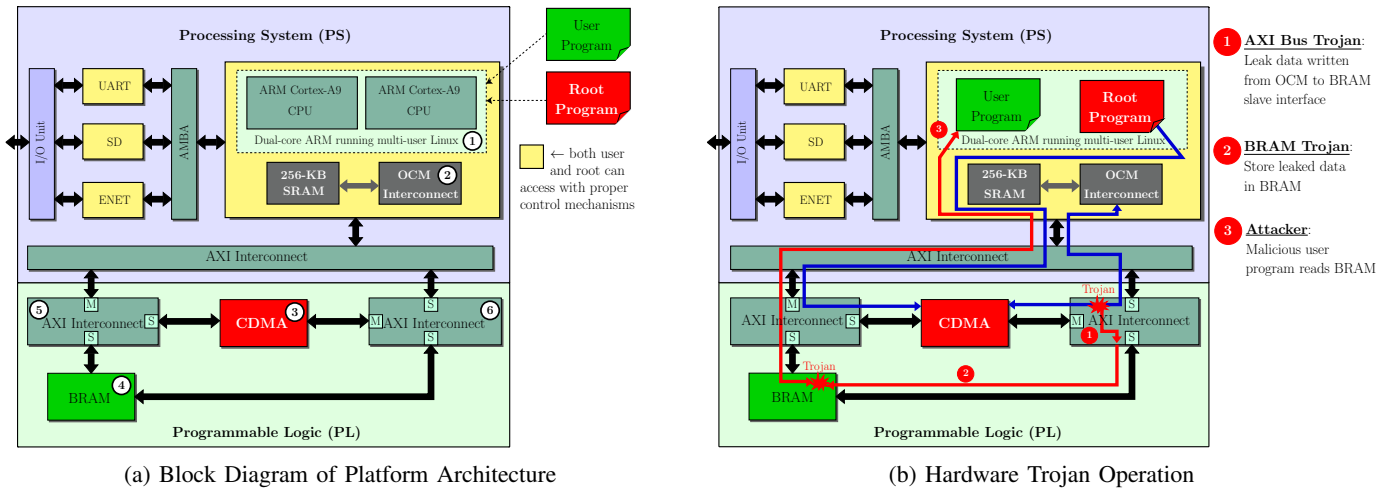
Processing System (PS)

User Program

Root Program

I/O Unit

UART

SD

ENET

AMBA

ARM Cortex-A9 CPU

ARM Cortex-A9 CPU

Dual-core ARM running multi-user Linux 1

256-KB SRAM

OCM 2 Interconnect

← both user and root can access with proper control mechanisms

AXI Interconnect

5 M AXI Interconnect S S

CDMA 3

M AXI Interconnect 6 S S

BRAM 4

Programmable Logic (PL)

(a) Block Diagram of Platform Architecture

Processing System (PS)

I/O Unit

UART

SD

ENET

AMBA

User Program

Root Program

3

Dual-core ARM running multi-user Linux

256-KB SRAM

OCM Interconnect

AXI Interconnect

Trojan

M AXI Interconnect S S

CDMA

S M AXI Interconnect 1 S

Trojan

2

BRAM

Programmable Logic (PL)

1 AXI Bus Trojan: Leak data written from OCM to BRAM slave interface

2 BRAM Trojan: Store leaked data in BRAM

3 Attacker: Malicious user program reads BRAM

(b) Hardware Trojan Operation